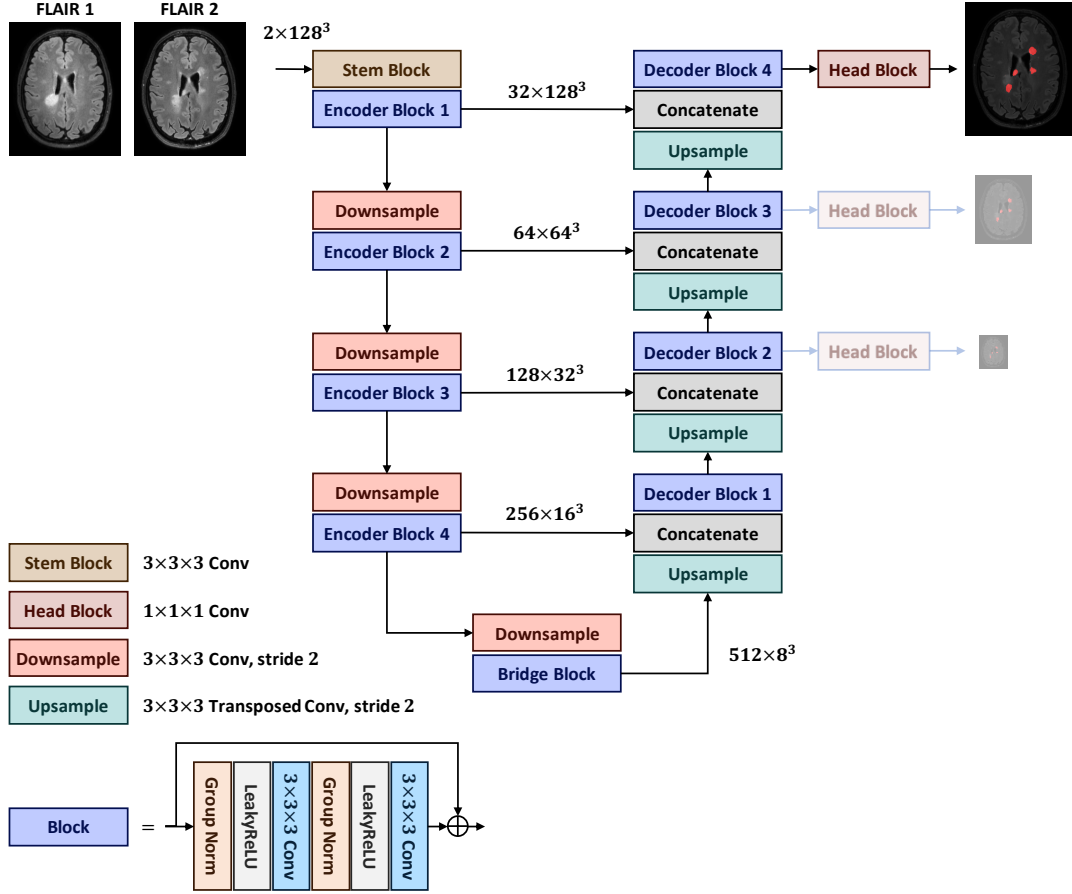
FLAIR 1
FLAIR 2
$2\times128^3$
Stem Block
Encoder Block 1
$32\times128^3$
Decoder Block 4
Head Block
Concatenate
Upsample
Downsample
Encoder Block 2
$64\times64^3$
Decoder Block 3
Head Block
Concatenate
Upsample
Downsample
Encoder Block 3
$128\times32^3$
Decoder Block 2
Head Block
Concatenate
Upsample
Downsample
Encoder Block 4
$256\times16^3$
Decoder Block 1
Concatenate
Upsample
Downsample
Bridge Block
$512\times8^3$

Stem Block $3\times3\times3$ Conv
Head Block $1\times1\times1$ Conv
Downsample $3\times3\times3$ Conv, stride 2
Upsample $3\times3\times3$ Transposed Conv, stride 2

Block = Group Norm LeakyReLU $3\times3\times3$ Conv Group Norm LeakyReLU $3\times3\times3$ Conv